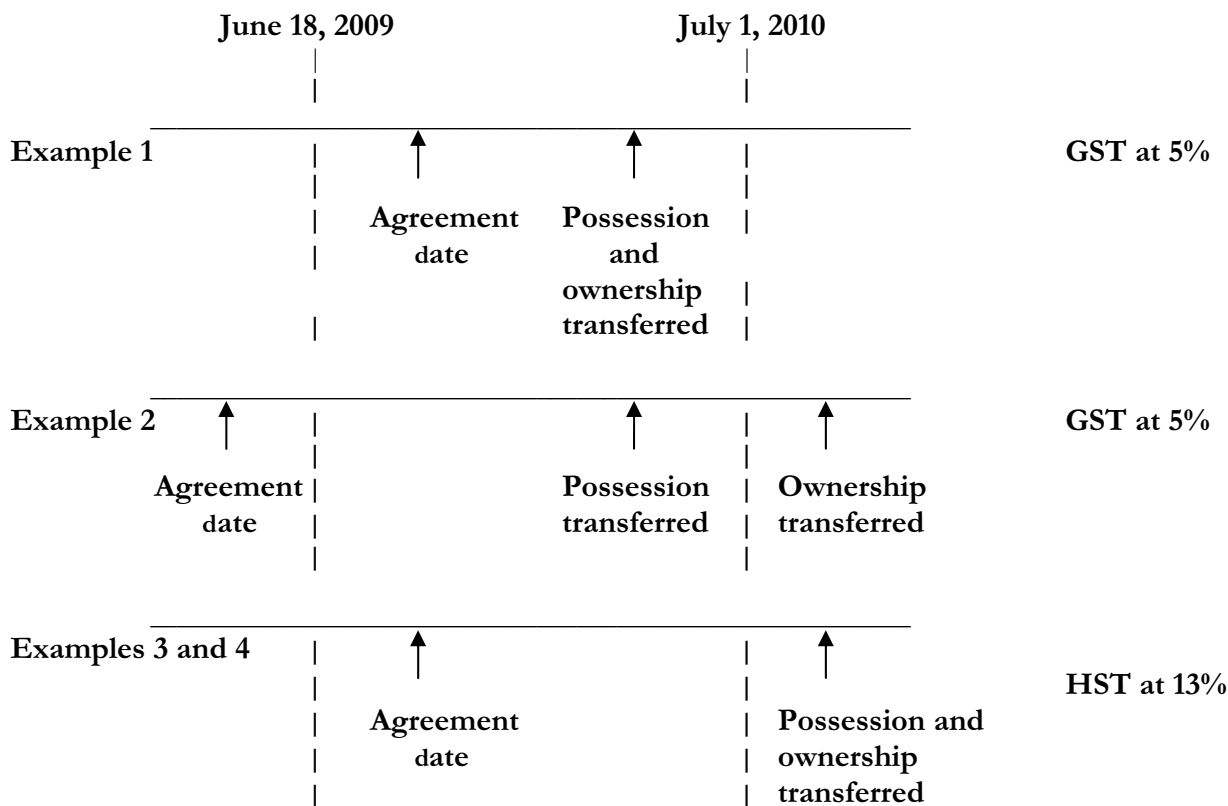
June 18, 2009

July 1, 2010

Example 1

Agreement date

Possession and ownership transferred

GST at 5%

Example 2

Agreement date

Possession transferred

Ownership transferred

GST at 5%

Examples 3 and 4

Agreement date

Possession and ownership transferred

HST at 13%